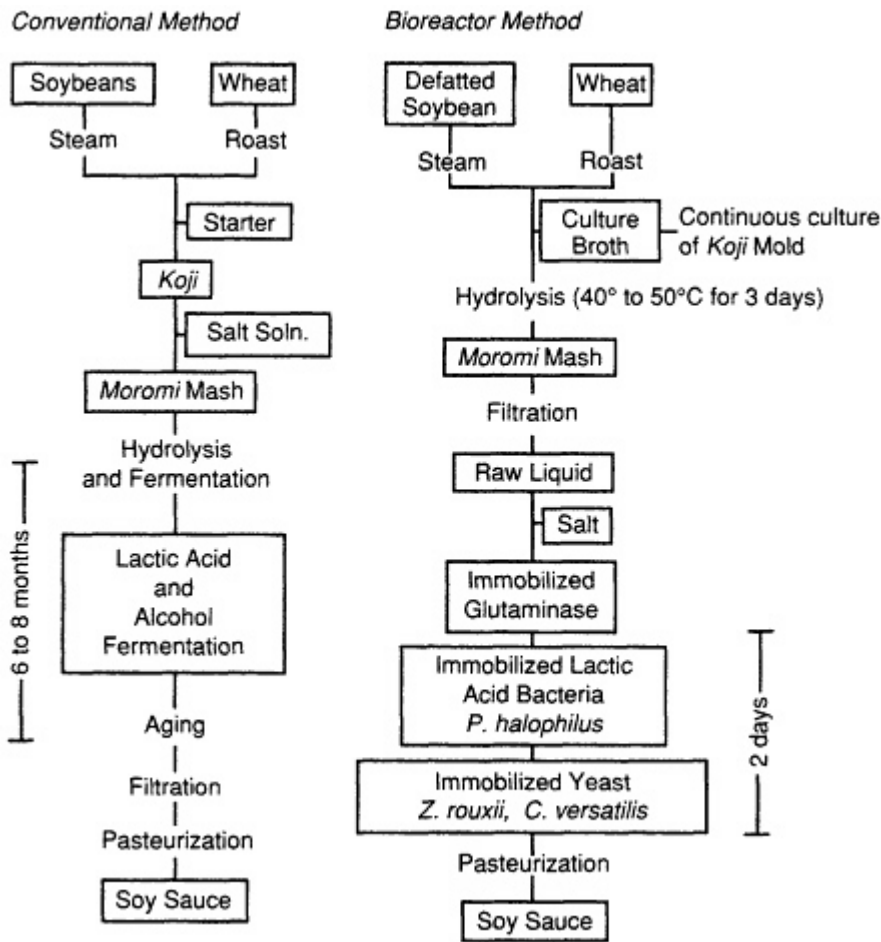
Conventional Method

Soybeans

Wheat

Steam

Roast

Starter

Koji

Salt Soln.

Moromi Mash

Hydrolysis and Fermentation

Lactic Acid and Alcohol Fermentation

6 to 8 months

Aging

Filtration

Pasteurization

Soy Sauce

Bioreactor Method

Defatted Soybean

Wheat

Steam

Roast

Culture Broth

Continuous culture of Koji Mold

Hydrolysis (40° to 50°C for 3 days)

Moromi Mash

Filtration

Raw Liquid

Salt

Immobilized Glutaminase

Immobilized Lactic Acid Bacteria P. halophilus

Immobilized Yeast Z. rouxii, C. versatilis

2 days

Pasteurization

Soy Sauce